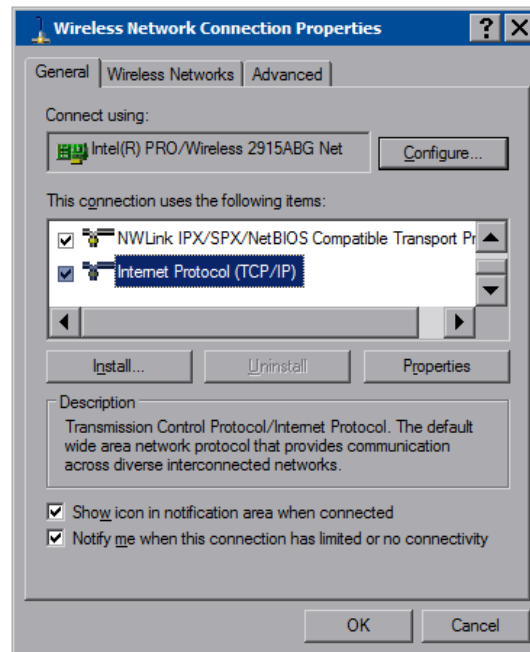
Wireless Network Connection Properties

?

X

General

Wireless Networks

Advanced

Connect using:

Intel(R) PRO/Wireless 2915ABG Net

Configure...

This connection uses the following items:

NWLink IPX/SPX/NetBIOS Compatible Transport Pr

Internet Protocol (TCP/IP)

Install...

Uninstall

Properties

Description

Transmission Control Protocol/Internet Protocol. The default wide area network protocol that provides communication across diverse interconnected networks.

Show icon in notification area when connected

Notify me when this connection has limited or no connectivity

OK

Cancel